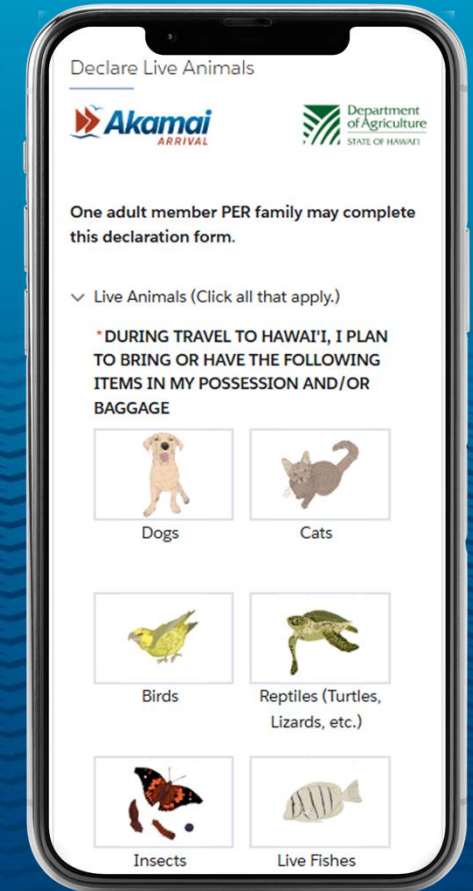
Declare Live Animals

Akamai ARRIVAL

Department of Agriculture STATE OF HAWAI'I

One adult member PER family may complete this declaration form.

Live Animals (Click all that apply.)

*DURING TRAVEL TO HAWAI'I, I PLAN TO BRING OR HAVE THE FOLLOWING ITEMS IN MY POSSESSION AND/OR BAGGAGE

Dogs

Cats

Birds

Reptiles (Turtles, Lizards, etc.)

Insects

Live Fishes